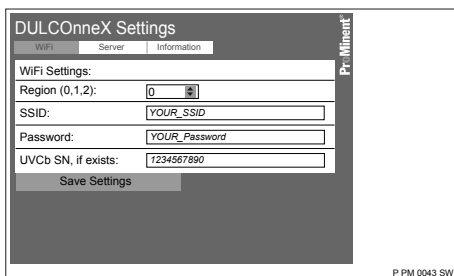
DULCOnneX Settings

WiFi | Server | Information

ProMinent®

WiFi Settings:

| | |
|---|---|
| Region (0,1,2): | 0 |
| SSID: | YOUR_SSID |
| Password: | YOUR_Password |
| UVCb SN, if exists: | 1234567890 |

Save Settings

P PM 0043 SW